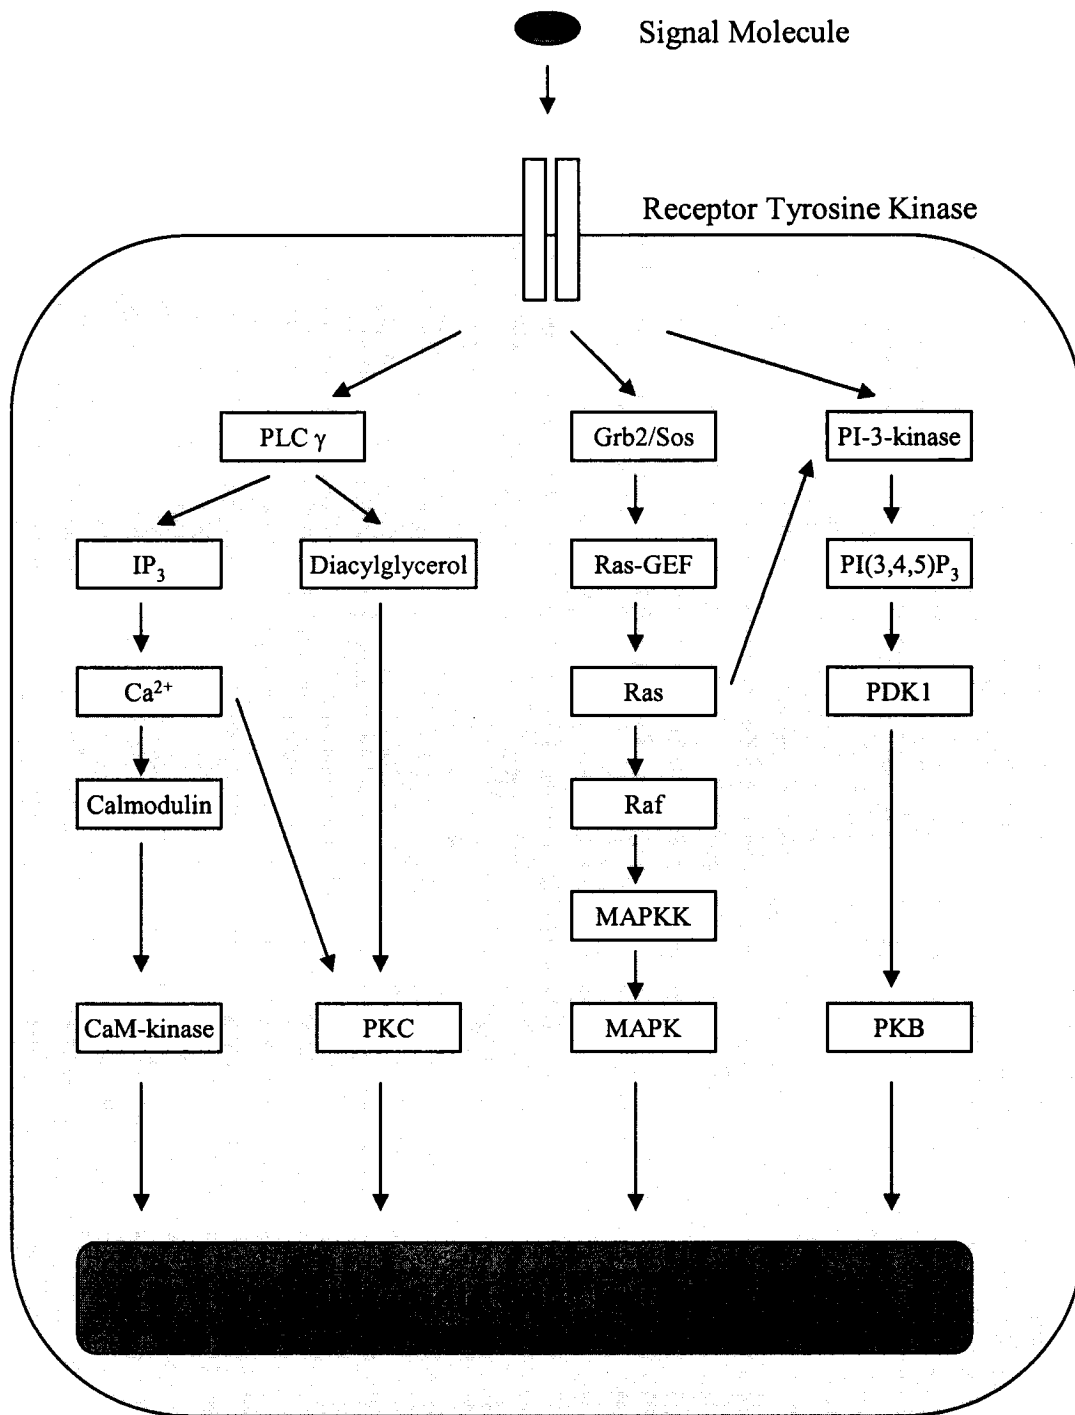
Signal Molecule

Receptor Tyrosine Kinase

PLC $\gamma$

Grb2/Sos

PI-3-kinase

$IP_3$

Diacylglycerol

Ras-GEF

PI(3,4,5)$P_3$

$Ca^{2+}$

Ras

PDK1

Calmodulin

Raf

MAPKK

CaM-kinase

PKC

MAPK

PKB